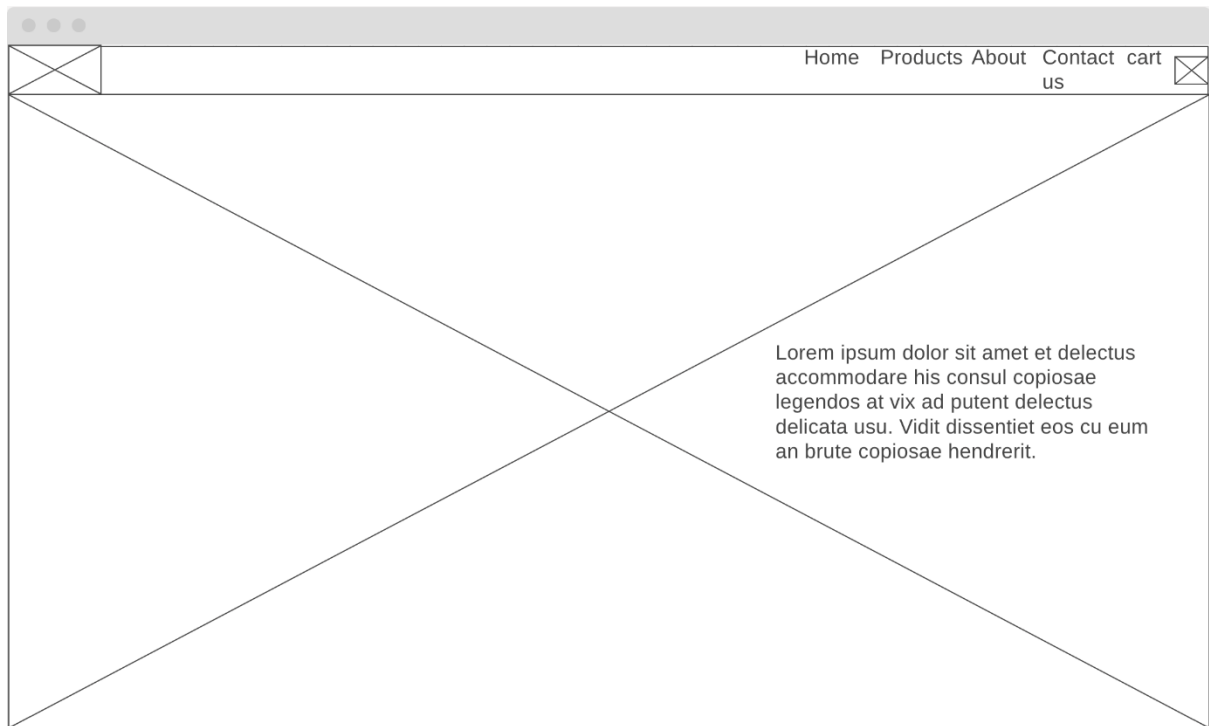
Home Products About Contact us cart

Lorem ipsum dolor sit amet et delectus accommodare his consul copiosae legendos at vix ad putent delectus delicata usu. Vidit dissentiet eos cu eum an brute copiosae hendrerit.